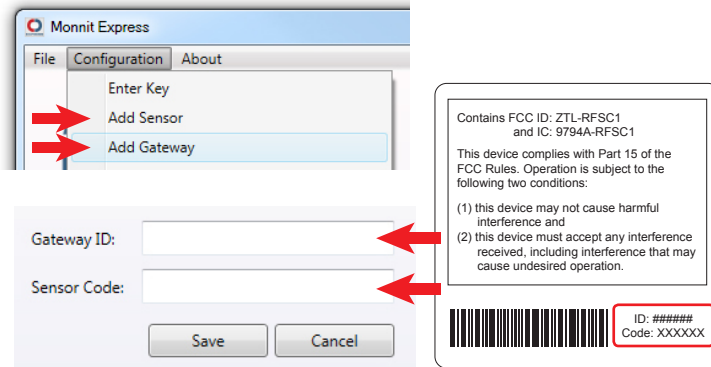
Monnit Express

File Configuration About

Enter Key

Add Sensor

Add Gateway

Gateway ID:

Sensor Code:

Save Cancel

Contains FCC ID: ZTL-RFSC1
and IC: 9794A-RFSC1

This device complies with Part 15 of the FCC Rules. Operation is subject to the following two conditions:

(1) this device may not cause harmful interference and
(2) this device must accept any interference received, including interference that may cause undesired operation.

ID: ######
Code: XXXXXX